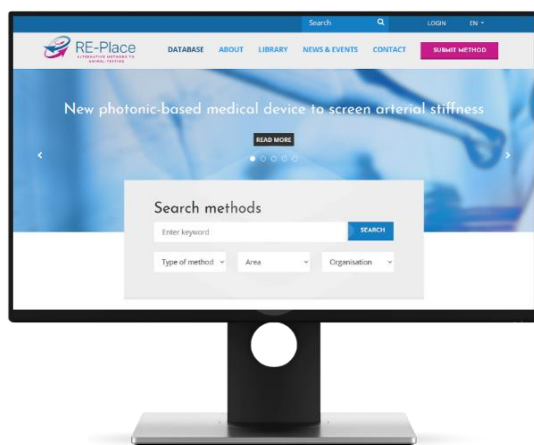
Search

LOGIN EN

RE-Place
ALTERNATIVE METHODS TO ANIMAL TESTING

DATABASE ABOUT LIBRARY NEWS & EVENTS CONTACT SUBMIT METHOD

New photonic-based medical device to screen arterial stiffness

READ MORE

Search methods

Enter keyword

SEARCH

Type of method

Area

Organisation